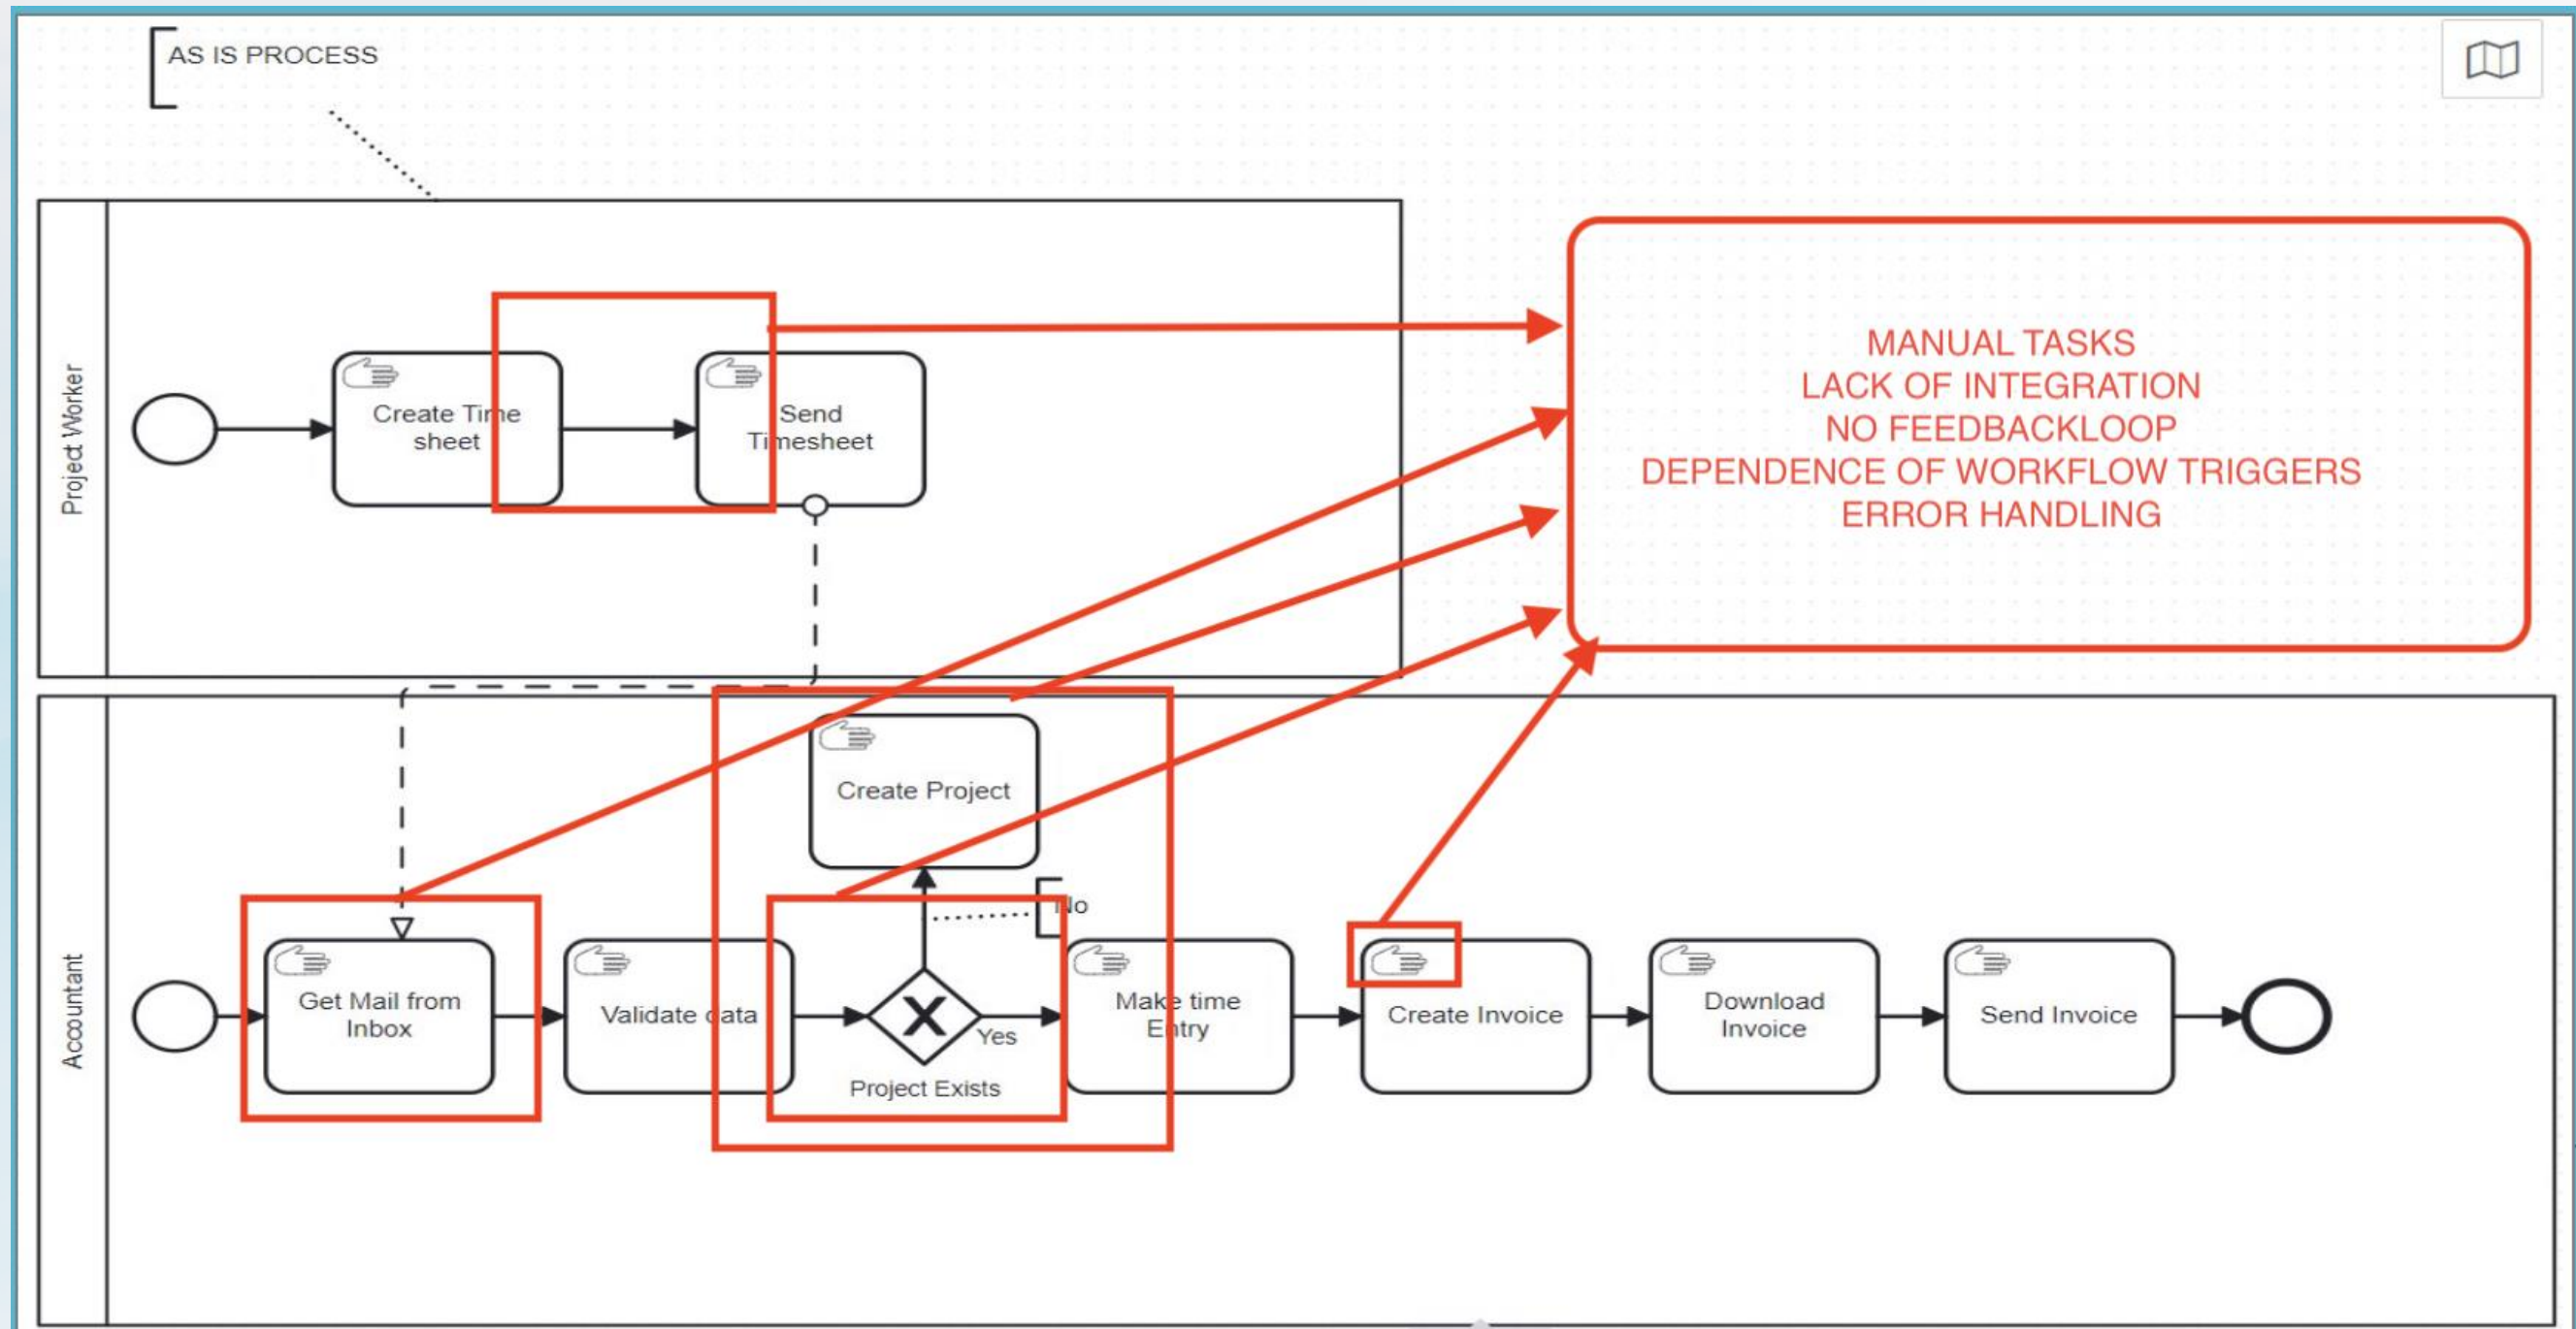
AS IS PROCESS

Project Worker

Create Time sheet

Send Timesheet

MANUAL TASKS
LACK OF INTEGRATION
NO FEEDBACKLOOP
DEPENDENCE OF WORKFLOW TRIGGERS
ERROR HANDLING

Accountant

Create Project

No

Get Mail from Inbox

Validate data

Yes

Project Exists

Make time Entry

Create Invoice

Download Invoice

Send Invoice